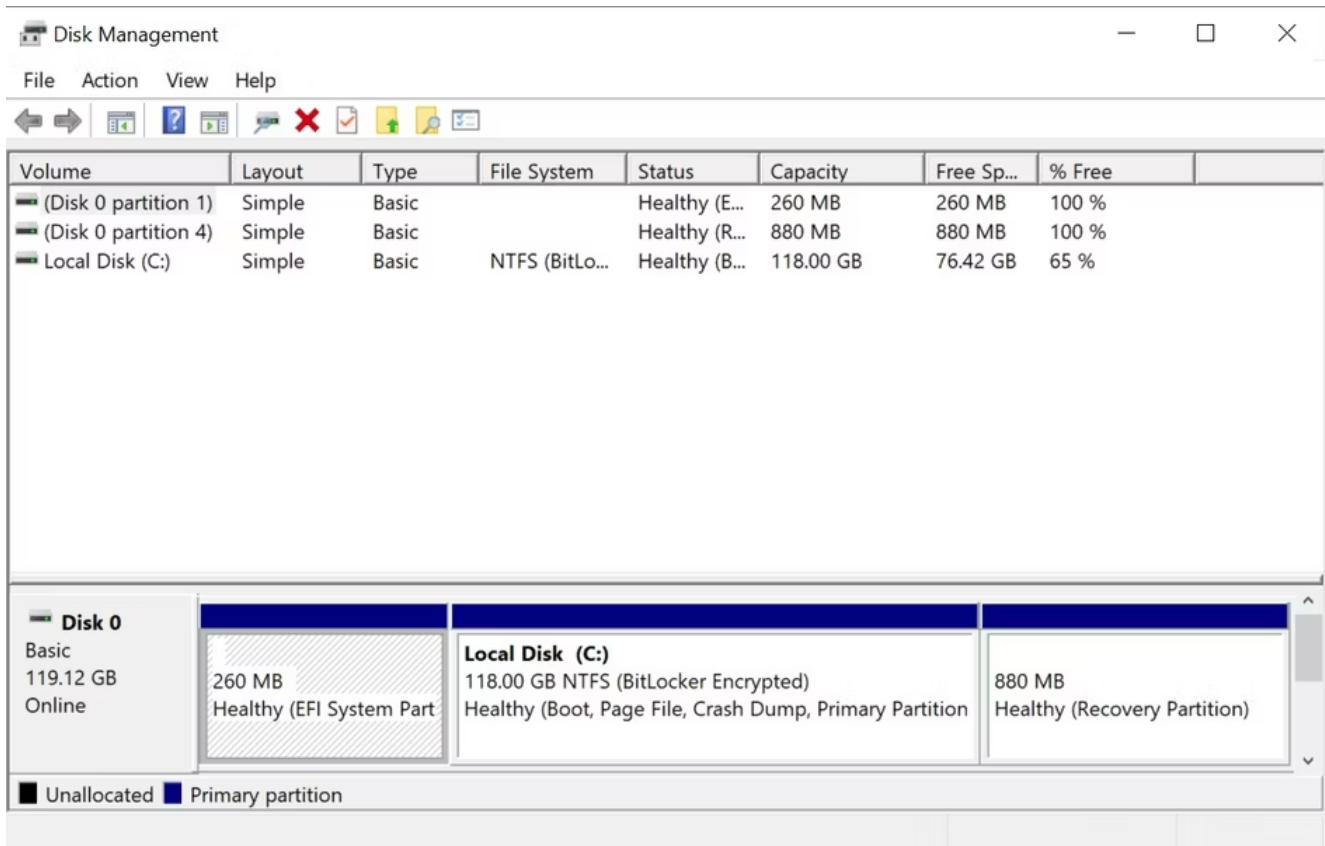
Disk Management

File Action View Help

| Volume | Layout | Type | File System | Status | Capacity | Free Sp... | % Free |
|---|---|---|---|---|---|---|---|
| (Disk 0 partition 1) | Simple | Basic | | Healthy (E... | 260 MB | 260 MB | 100 % |
| (Disk 0 partition 4) | Simple | Basic | | Healthy (R... | 880 MB | 880 MB | 100 % |
| Local Disk (C:) | Simple | Basic | NTFS (BitLo... | Healthy (B... | 118.00 GB | 76.42 GB | 65 % |

Disk 0
Basic
119.12 GB
Online

260 MB
Healthy (EFI System Part

Local Disk (C:)
118.00 GB NTFS (BitLocker Encrypted)
Healthy (Boot, Page File, Crash Dump, Primary Partition

880 MB
Healthy (Recovery Partition)

Unallocated Primary partition